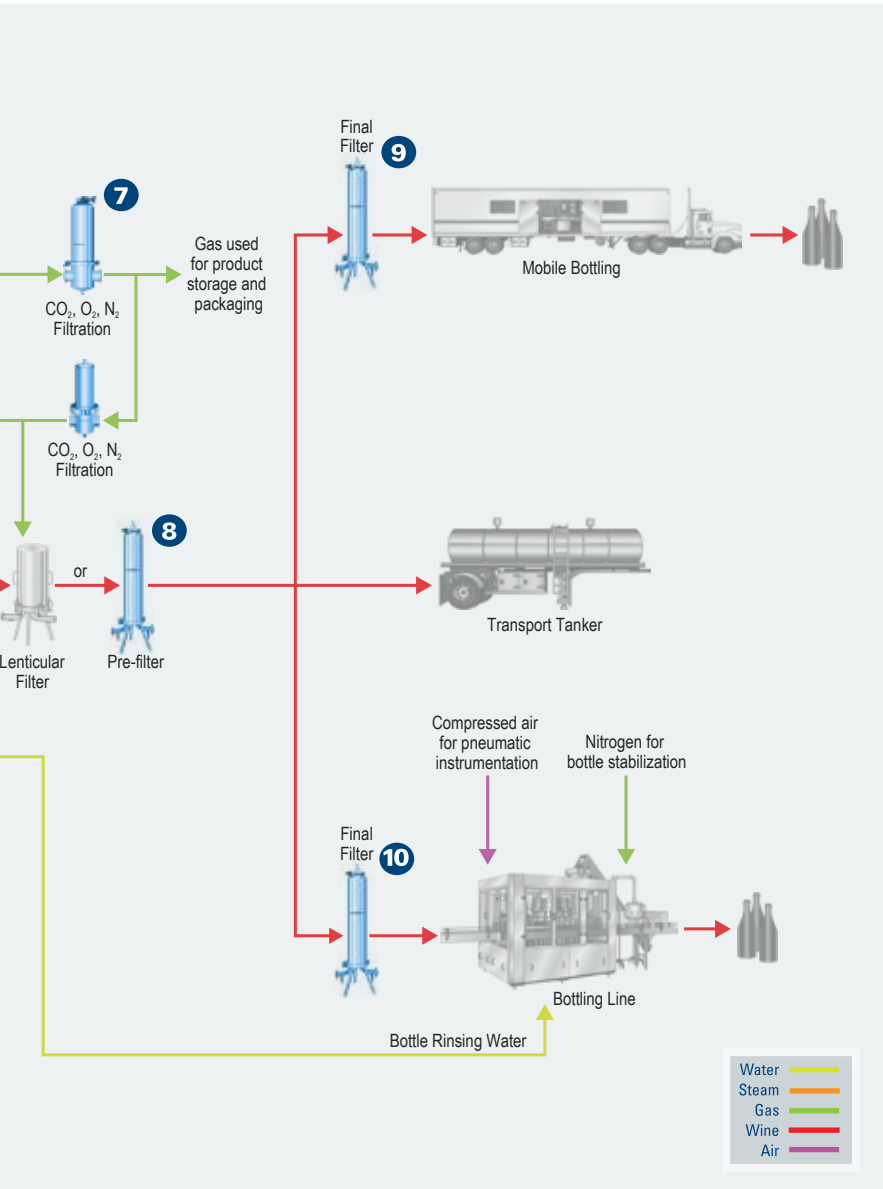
7

$CO_2$, $O_2$, $N_2$ Filtration

Gas used for product storage and packaging

$CO_2$, $O_2$, $N_2$ Filtration

Final Filter 9

Mobile Bottling

8

or

Lenticular Filter

Pre-filter

Transport Tanker

Compressed air for pneumatic instrumentation

Nitrogen for bottle stabilization

Final Filter 10

Bottling Line

Bottle Rinsing Water

Water
Steam
Gas
Wine
Air